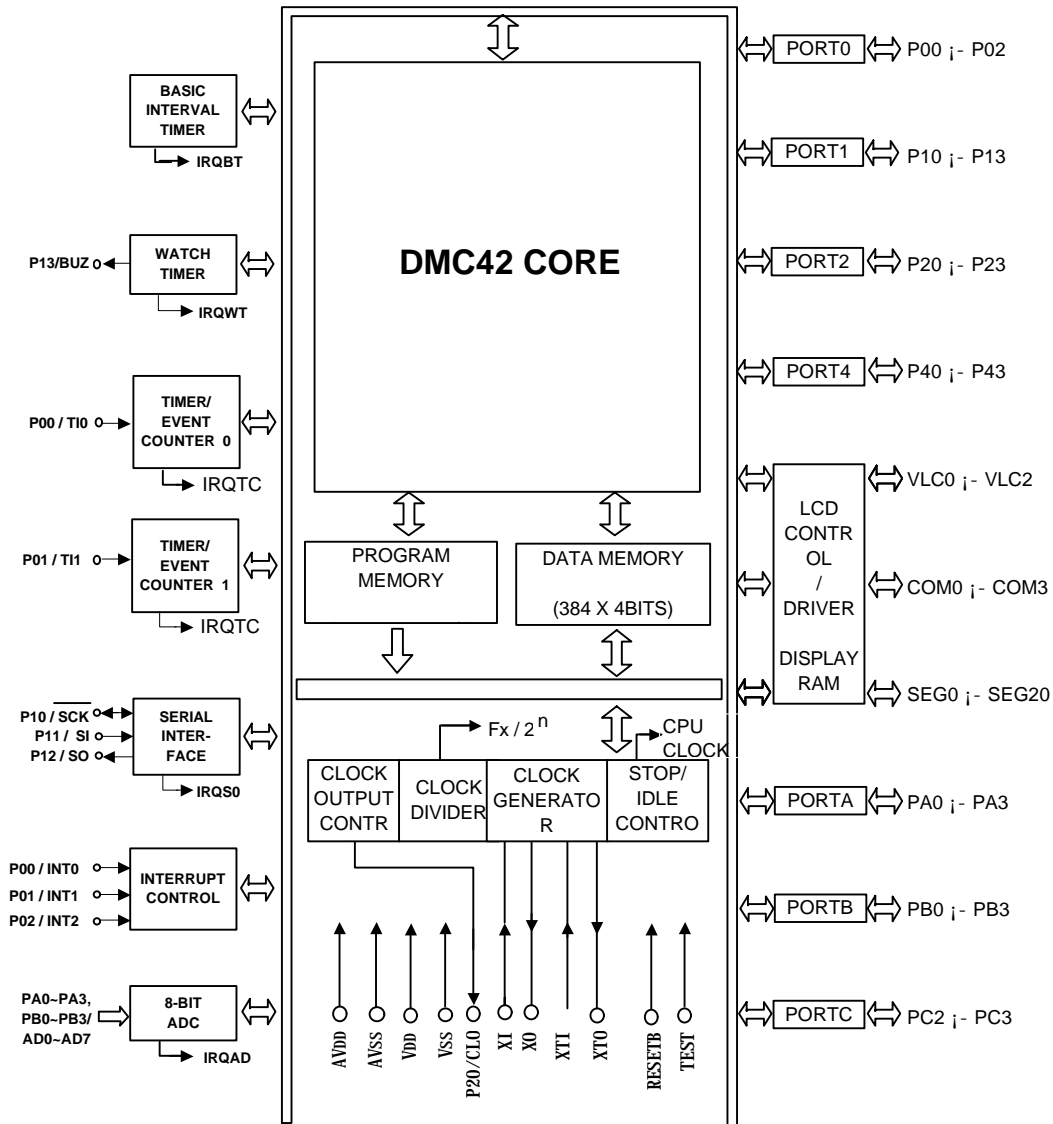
BASIC INTERVAL TIMER

IRQBT

P13/BUZ

WATCH TIMER

IRQWT

P00 / TI0

TIMER/ EVENT COUNTER 0

IRQTC

P01 / TI1

TIMER/ EVENT COUNTER 1

IRQTC

P10 / $\overline{SCK}$
P11 / SI
P12 / SO

SERIAL INTER-FACE

IRQS0

P00 / INT0
P01 / INT1
P02 / INT2

INTERRUPT CONTROL

PA0~PA3, PB0~PB3/ AD0~AD7

8-BIT ADC

IRQAD

DMC42 CORE

PROGRAM MEMORY

DATA MEMORY

(384 X 4BITS)

Fx / $2^n$

CPU CLOCK

CLOCK OUTPUT CONTR

CLOCK DIVIDER

CLOCK GENERATO R

STOP/ IDLE CONTRO

AVDD AVSS VDD VSS P20/CLO XI XO XTI XTO RESETB TEST

PORT0 P00 ¡- P02

PORT1 P10 ¡- P13

PORT2 P20 ¡- P23

PORT4 P40 ¡- P43

LCD CONTR OL / DRIVER

DISPLAY RAM

VLC0 ¡- VLC2

COM0 ¡- COM3

SEG0 ¡- SEG20

PORTA PA0 ¡- PA3

PORTB PB0 ¡- PB3

PORTC PC2 ¡- PC3